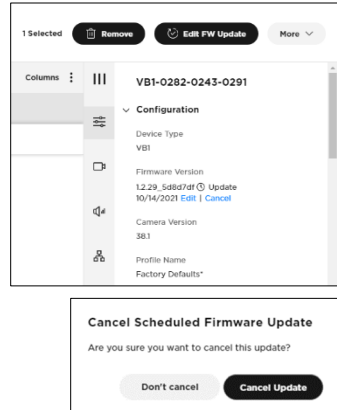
1 Selected Remove Edit FW Update More

Columns

VB1-0282-0243-0291

Configuration

Device Type
VB1

Firmware Version
1.2.29_5d8d7df Update 10/14/2021 Edit | Cancel

Camera Version
38.1

Profile Name
Factory Defaults*

Cancel Scheduled Firmware Update

Are you sure you want to cancel this update?

Don't cancel Cancel Update